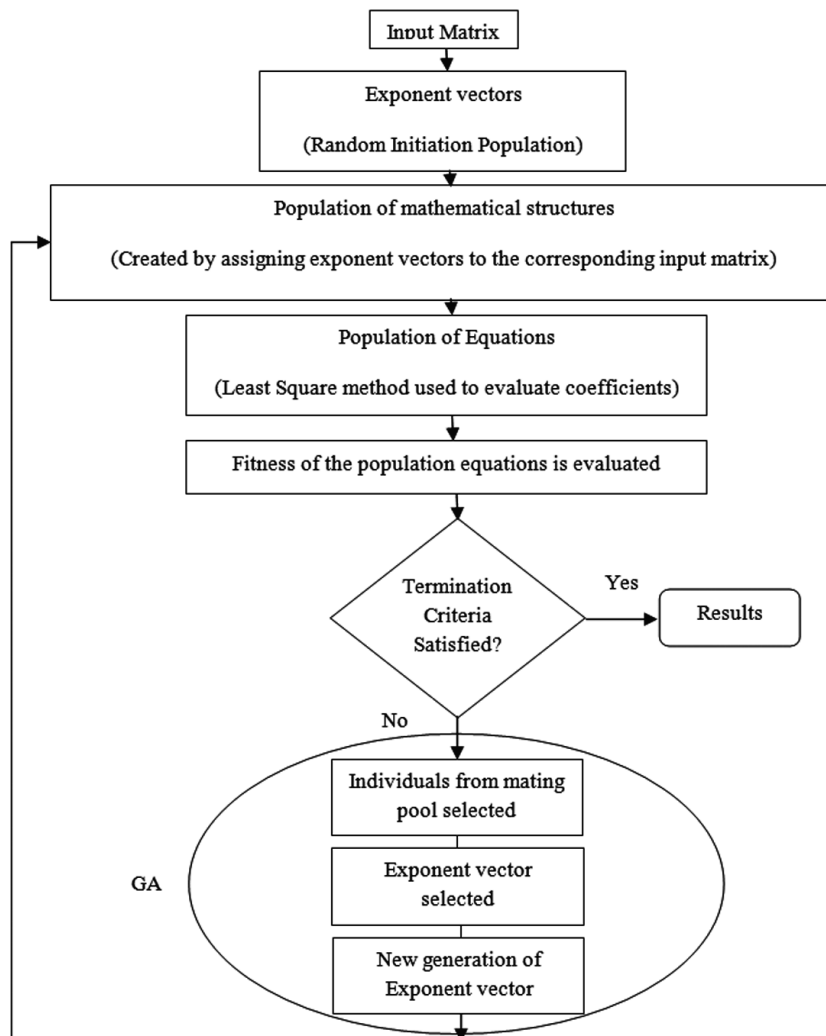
Input Matrix

Exponent vectors

(Random Initiation Population)

Population of mathematical structures

(Created by assigning exponent vectors to the corresponding input matrix)

Population of Equations

(Least Square method used to evaluate coefficients)

Fitness of the population equations is evaluated

Termination Criteria Satisfied?

Yes

Results

No

GA

Individuals from mating pool selected

Exponent vector selected

New generation of Exponent vector